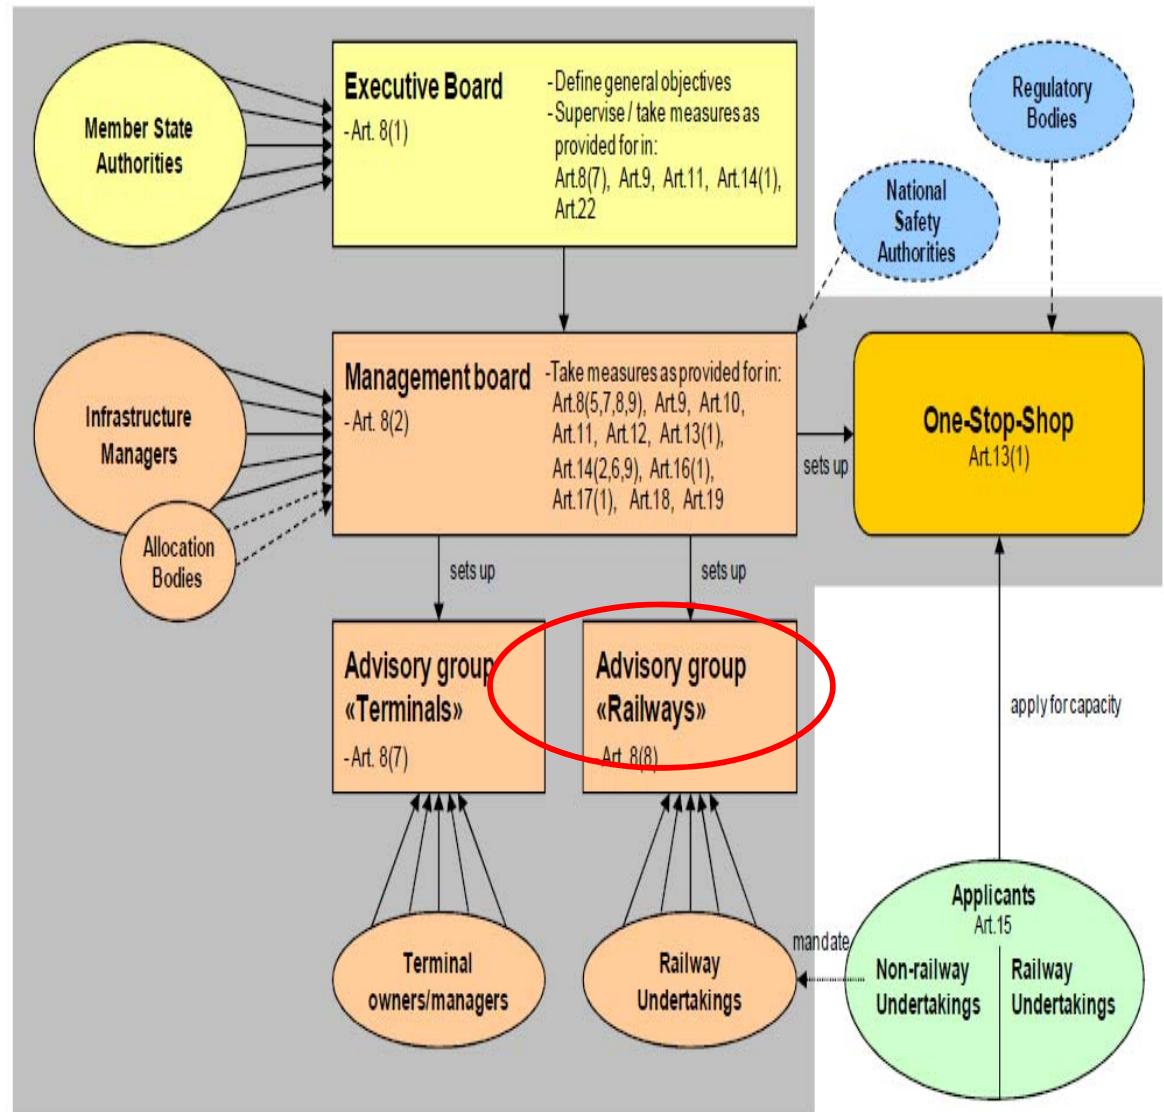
Member State Authorities

Executive Board
- Art. 8(1)

- Define general objectives
- Supervise / take measures as provided for in: Art.8(7), Art.9, Art.11, Art.14(1), Art.22

Regulatory Bodies

National Safety Authorities

Infrastructure Managers

Allocation Bodies

Management board
- Art. 8(2)

-Take measures as provided for in: Art.8(5,7,8,9), Art.9, Art.10, Art.11, Art.12, Art.13(1), Art.14(2,6,9), Art.16(1), Art.17(1), Art.18, Art.19

sets up

One-Stop-Shop
Art.13(1)

sets up

sets up

Advisory group «Terminals»
- Art. 8(7)

Advisory group «Railways»
- Art. 8(8)

apply for capacity

Terminal owners/managers

Railway Undertakings

mandate

Applicants
Art.15
Non-railway Undertakings
Railway Undertakings